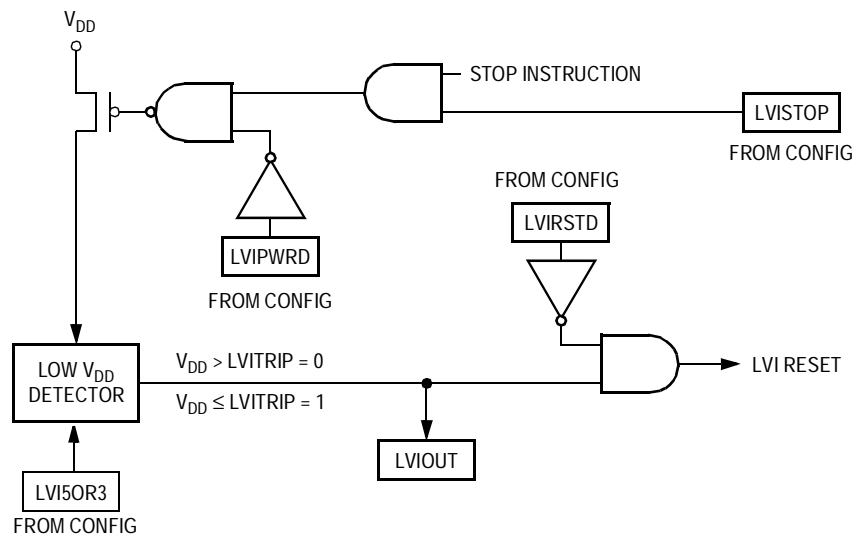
$V_{DD}$

STOP INSTRUCTION

LVISTOP

FROM CONFIG

FROM CONFIG

LVIRSTD

LVIPWRD

FROM CONFIG

LOW $V_{DD}$ DETECTOR

$V_{DD}$ > LVITRIP = 0

$V_{DD} \leq$ LVITRIP = 1

LVI RESET

LVIOUT

LVI5OR3

FROM CONFIG